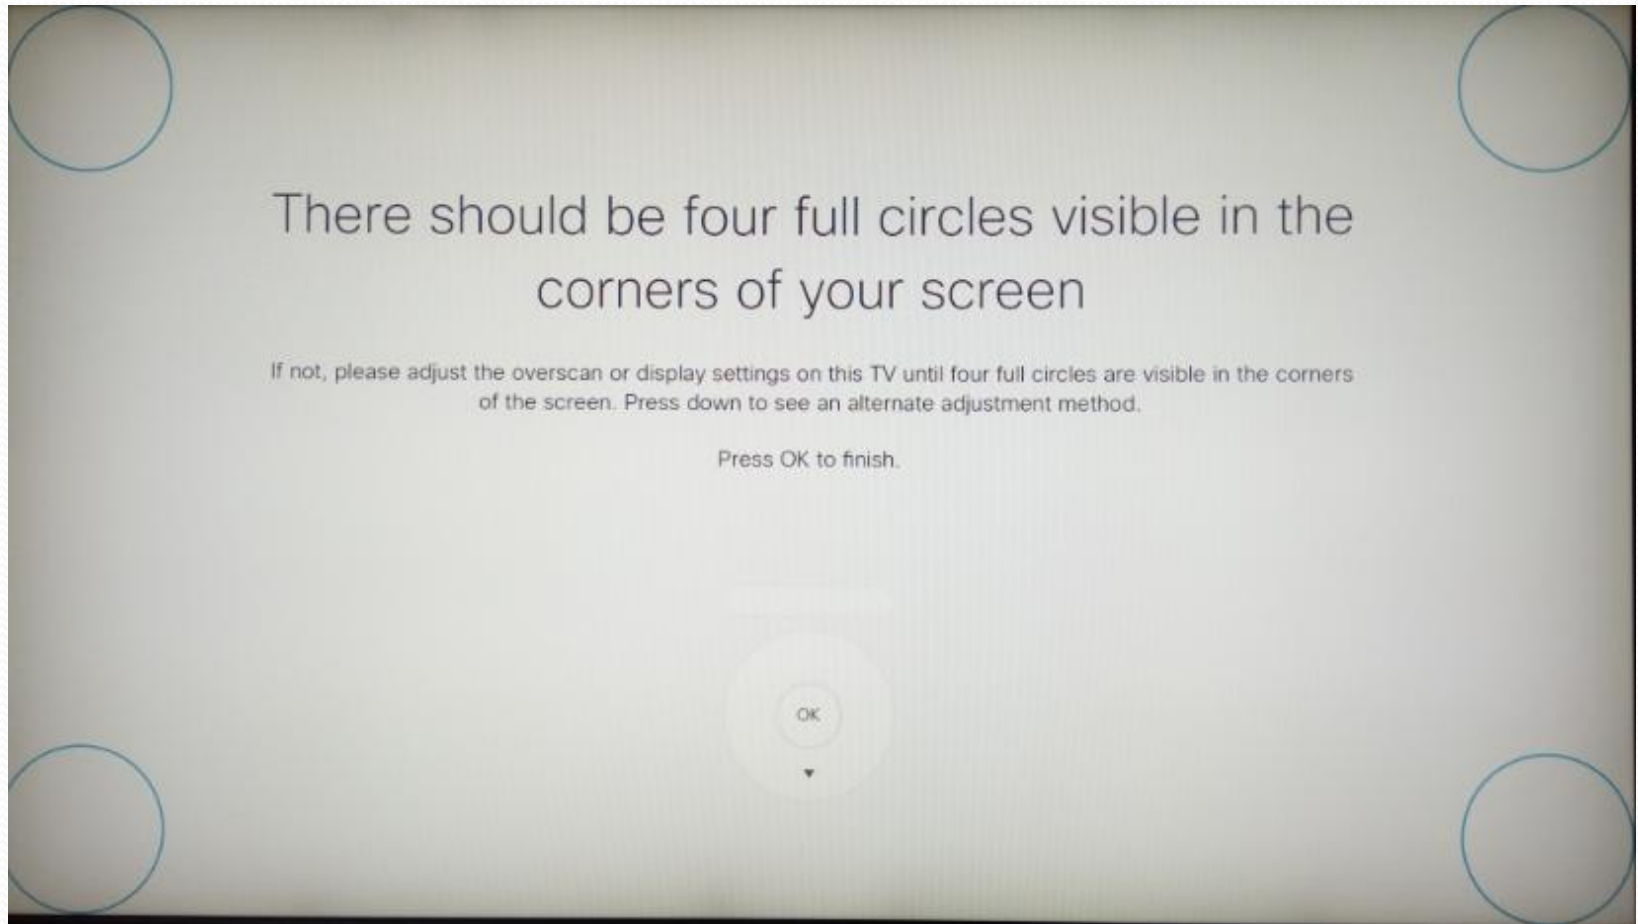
There should be four full circles visible in the corners of your screen

If not, please adjust the overscan or display settings on this TV until four full circles are visible in the corners of the screen. Press down to see an alternate adjustment method.

Press OK to finish.

OK